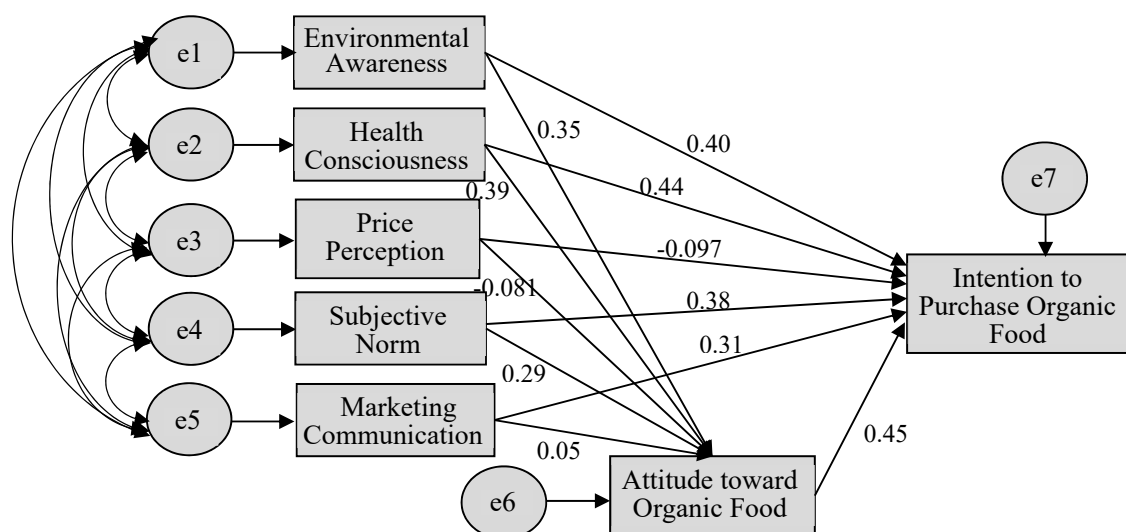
e1
Environmental Awareness
e2
Health Consciousness
e3
Price Perception
e4
Subjective Norm
e5
Marketing Communication
e6
Attitude toward Organic Food
e7
Intention to Purchase Organic Food
0.35
0.40
0.39
0.44
-0.097
-0.081
0.38
0.31
0.29
0.05
0.45